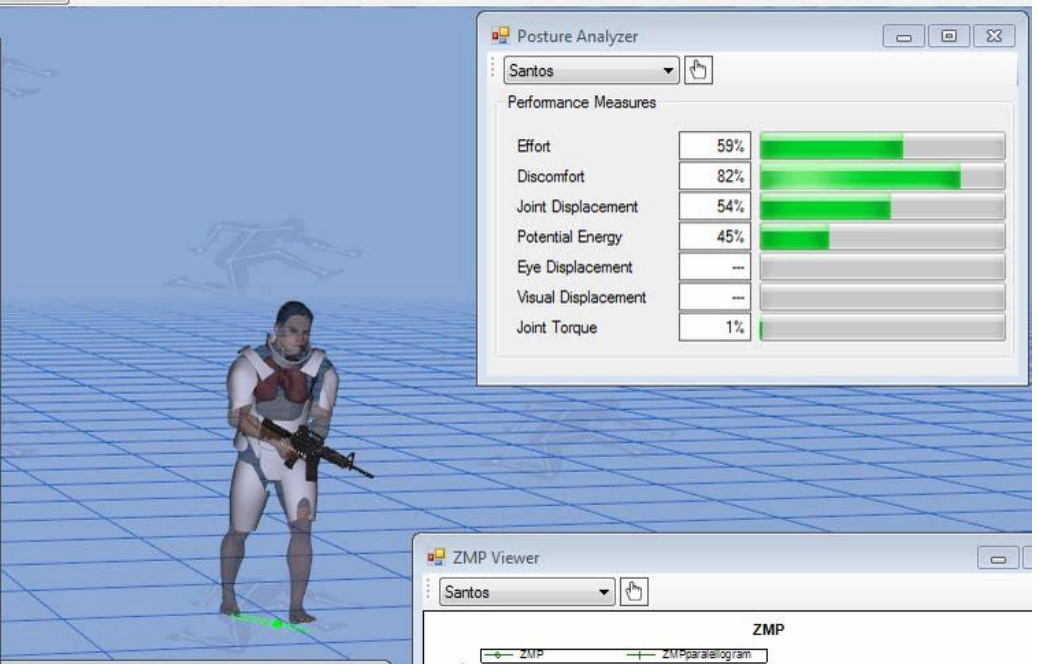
Posture Analyzer

Santos

Performance Measures

| | |
|---|---|
| Effort | 59% |
| Discomfort | 82% |
| Joint Displacement | 54% |
| Potential Energy | 45% |
| Eye Displacement | --- |
| Visual Displacement | --- |
| Joint Torque | 1% |

ZMP Viewer

Santos

ZMP

ZMP ZMPparallelogram